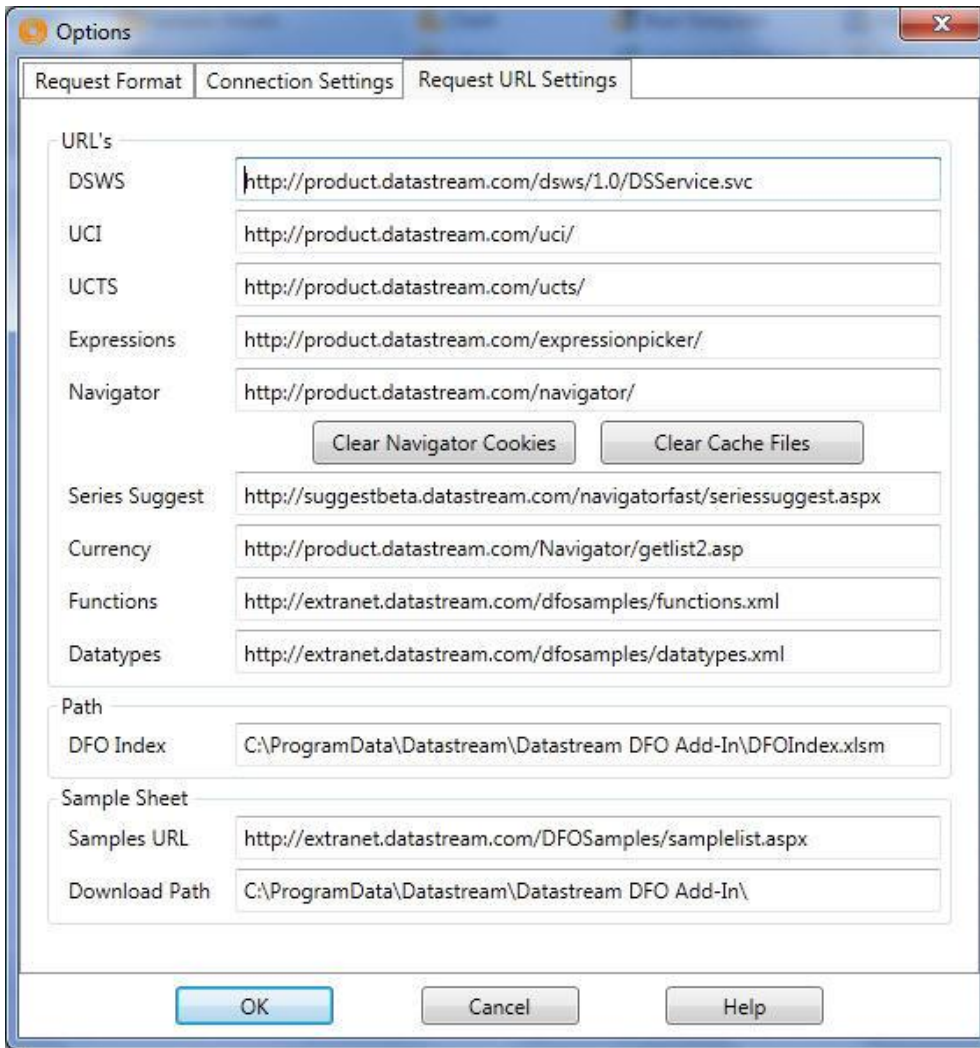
Options

Request Format | Connection Settings | Request URL Settings

URL's

DSWS http://product.datastream.com/dsws/1.0/DSService.svc

UCI http://product.datastream.com/uci/

UCTS http://product.datastream.com/ucts/

Expressions http://product.datastream.com/expressionpicker/

Navigator http://product.datastream.com/navigator/

Clear Navigator Cookies | Clear Cache Files

Series Suggest http://suggestbeta.datastream.com/navigatorfast/seriessuggest.aspx

Currency http://product.datastream.com/Navigator/getlist2.asp

Functions http://extranet.datastream.com/dfosamples/functions.xml

Datatypes http://extranet.datastream.com/dfosamples/datatypes.xml

Path

DFO Index C:\ProgramData\Datastream\Datastream DFO Add-In\DFOIndex.xlsm

Sample Sheet

Samples URL http://extranet.datastream.com/DFOSamples/samplelist.aspx

Download Path C:\ProgramData\Datastream\Datastream DFO Add-In\

OK | Cancel | Help